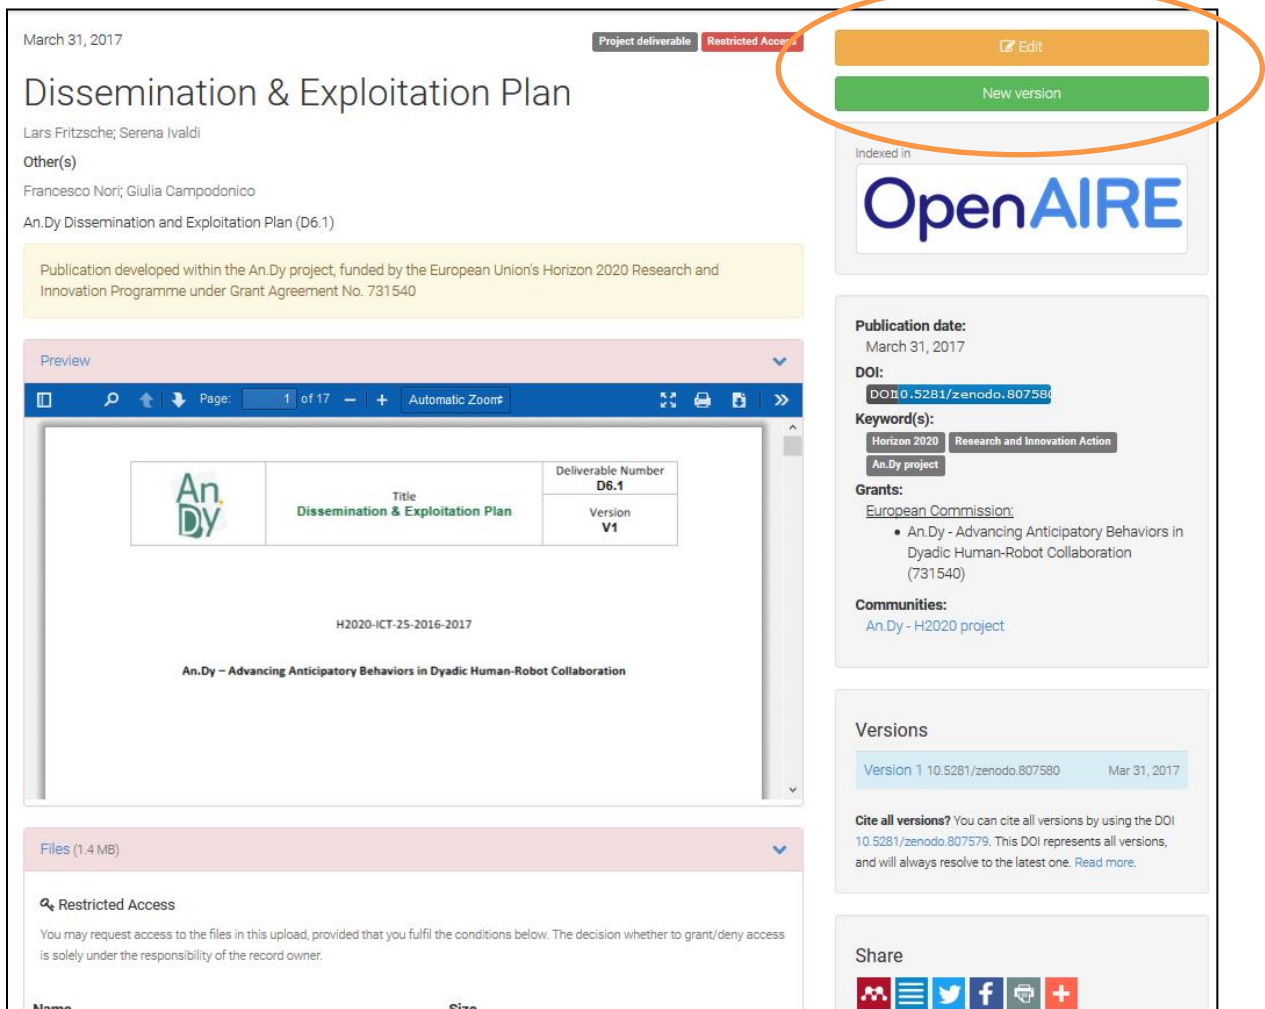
March 31, 2017

Project deliverable Restricted Acce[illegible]

Dissemination & Exploitation Plan

Lars Fritzsche; Serena Ivaldi

Other(s)

Francesco Nori; Giulia Campodonico

An.Dy Dissemination and Exploitation Plan (D6.1)

Publication developed within the An.Dy project, funded by the European Union's Horizon 2020 Research and Innovation Programme under Grant Agreement No. 731540

Preview

Page: 1 of 17 — + Automatic Zoom

| An.Dy | Title Dissemination & Exploitation Plan | Deliverable Number D6.1 |
|---|---|---|
| | | Version V1 |

H2020-ICT-25-2016-2017

An.Dy – Advancing Anticipatory Behaviors in Dyadic Human-Robot Collaboration

Files (1.4 MB)

Restricted Access

You may request access to the files in this upload, provided that you fulfil the conditions below. The decision whether to grant/deny access is solely under the responsibility of the record owner.

Name Size

Edit

New version

Indexed in

OpenAIRE

Publication date:
March 31, 2017

DOI:
DOI 10.5281/zenodo.80758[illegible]

Keyword(s):
Horizon 2020 Research and Innovation Action An.Dy project

Grants:
European Commission:
• An.Dy - Advancing Anticipatory Behaviors in Dyadic Human-Robot Collaboration (731540)

Communities:
An.Dy - H2020 project

Versions

Version 1 10.5281/zenodo.807580 Mar 31, 2017

Cite all versions? You can cite all versions by using the DOI 10.5281/zenodo.807579. This DOI represents all versions, and will always resolve to the latest one. Read more.

Share